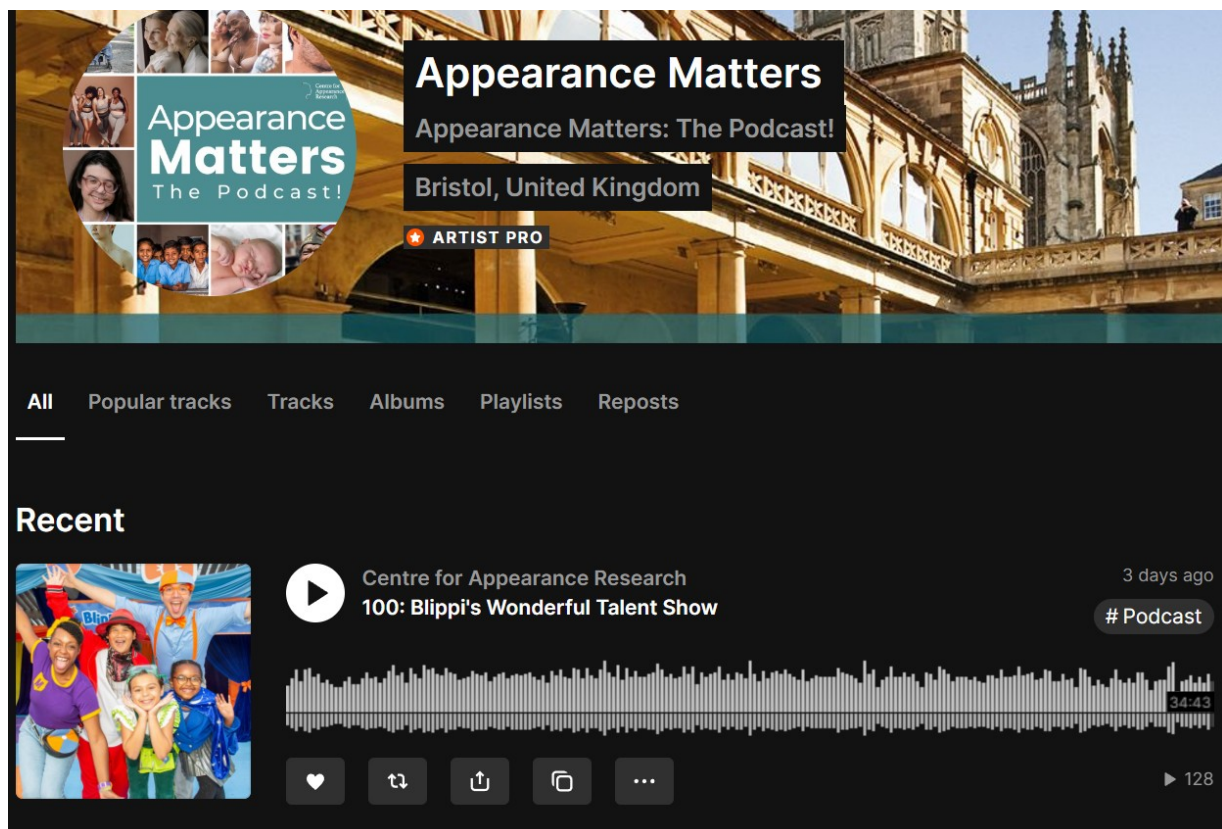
Centre for Appearance Research

Appearance Matters The Podcast!

Appearance Matters

Appearance Matters: The Podcast!

Bristol, United Kingdom

ARTIST PRO

All Popular tracks Tracks Albums Playlists Reposts

Recent

Blippi

Centre for Appearance Research

100: Blippi's Wonderful Talent Show

3 days ago

# Podcast

34:43

▶ 128